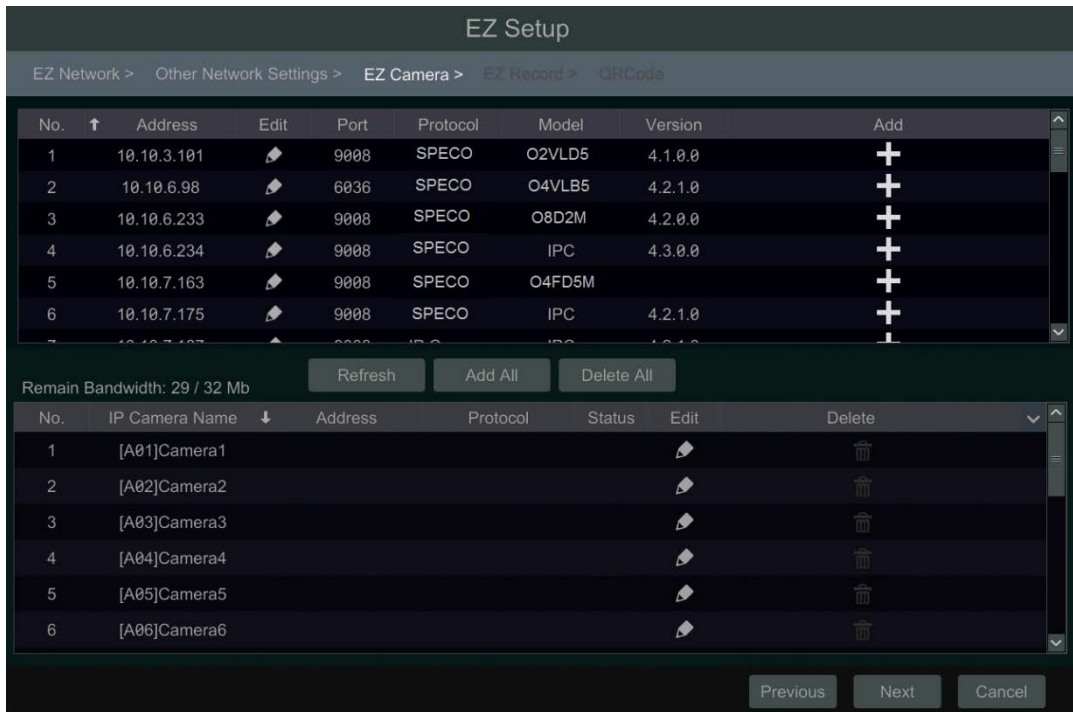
EZ Setup

EZ Network > Other Network Settings > EZ Camera > EZ Record > QRCode

| No. | Address | Edit | Port | Protocol | Model | Version | Add |
|---|---|---|---|---|---|---|---|
| 1 | 10.10.3.101 | | 9008 | SPECO | O2VLD5 | 4.1.0.0 | |
| 2 | 10.10.6.98 | | 6036 | SPECO | O4VLB5 | 4.2.1.0 | |
| 3 | 10.10.6.233 | | 9008 | SPECO | O8D2M | 4.2.0.0 | |
| 4 | 10.10.6.234 | | 9008 | SPECO | IPC | 4.3.0.0 | |
| 5 | 10.10.7.163 | | 9008 | SPECO | O4FD5M | | |
| 6 | 10.10.7.175 | | 9008 | SPECO | IPC | 4.2.1.0 | |

Remain Bandwidth: 29 / 32 Mb

Refresh Add All Delete All

| No. | IP Camera Name | Address | Protocol | Status | Edit | Delete |
|---|---|---|---|---|---|---|
| 1 | [A01]Camera1 | | | | | |
| 2 | [A02]Camera2 | | | | | |
| 3 | [A03]Camera3 | | | | | |
| 4 | [A04]Camera4 | | | | | |
| 5 | [A05]Camera5 | | | | | |
| 6 | [A06]Camera6 | | | | | |

Previous Next Cancel